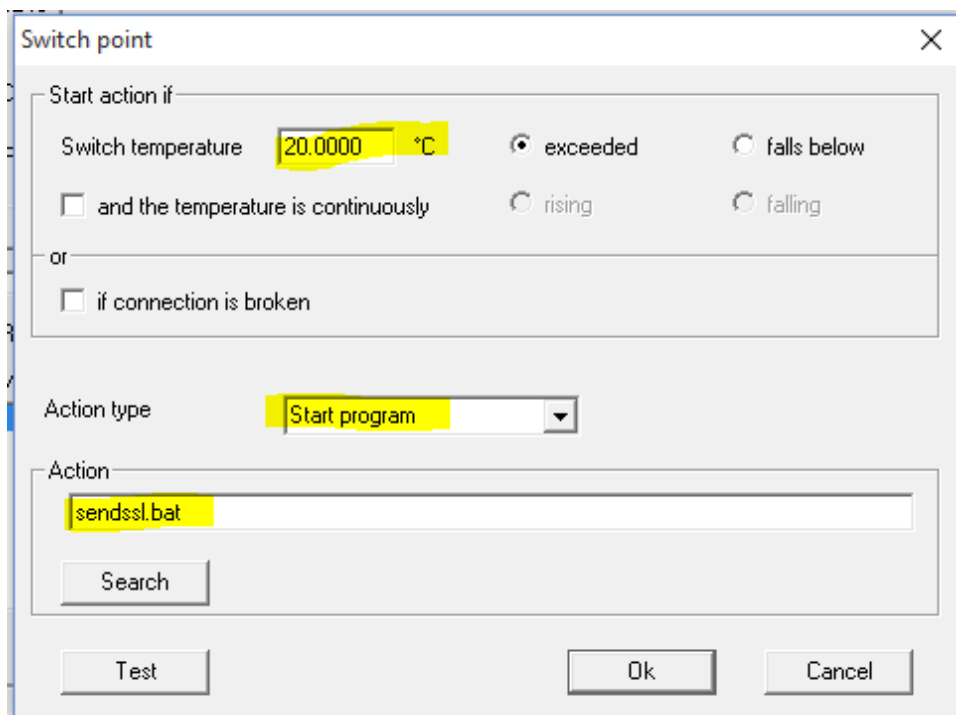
Switch point

Start action if

Switch temperature 20.0000 °C exceeded falls below

and the temperature is continuously rising falling

or

if connection is broken

Action type Start program

Action

sendssl.bat

Search

Test Ok Cancel